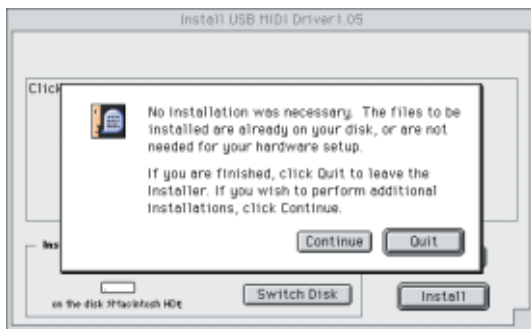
Install USB MIDI Driver1.05

Click

No installation was necessary. The files to be installed are already on your disk, or are not needed for your hardware setup.

If you are finished, click Quit to leave the Installer. If you wish to perform additional installations, click Continue.

Continue

Quit

Ins

on the disk "Macintosh HD"

Switch Disk

Install